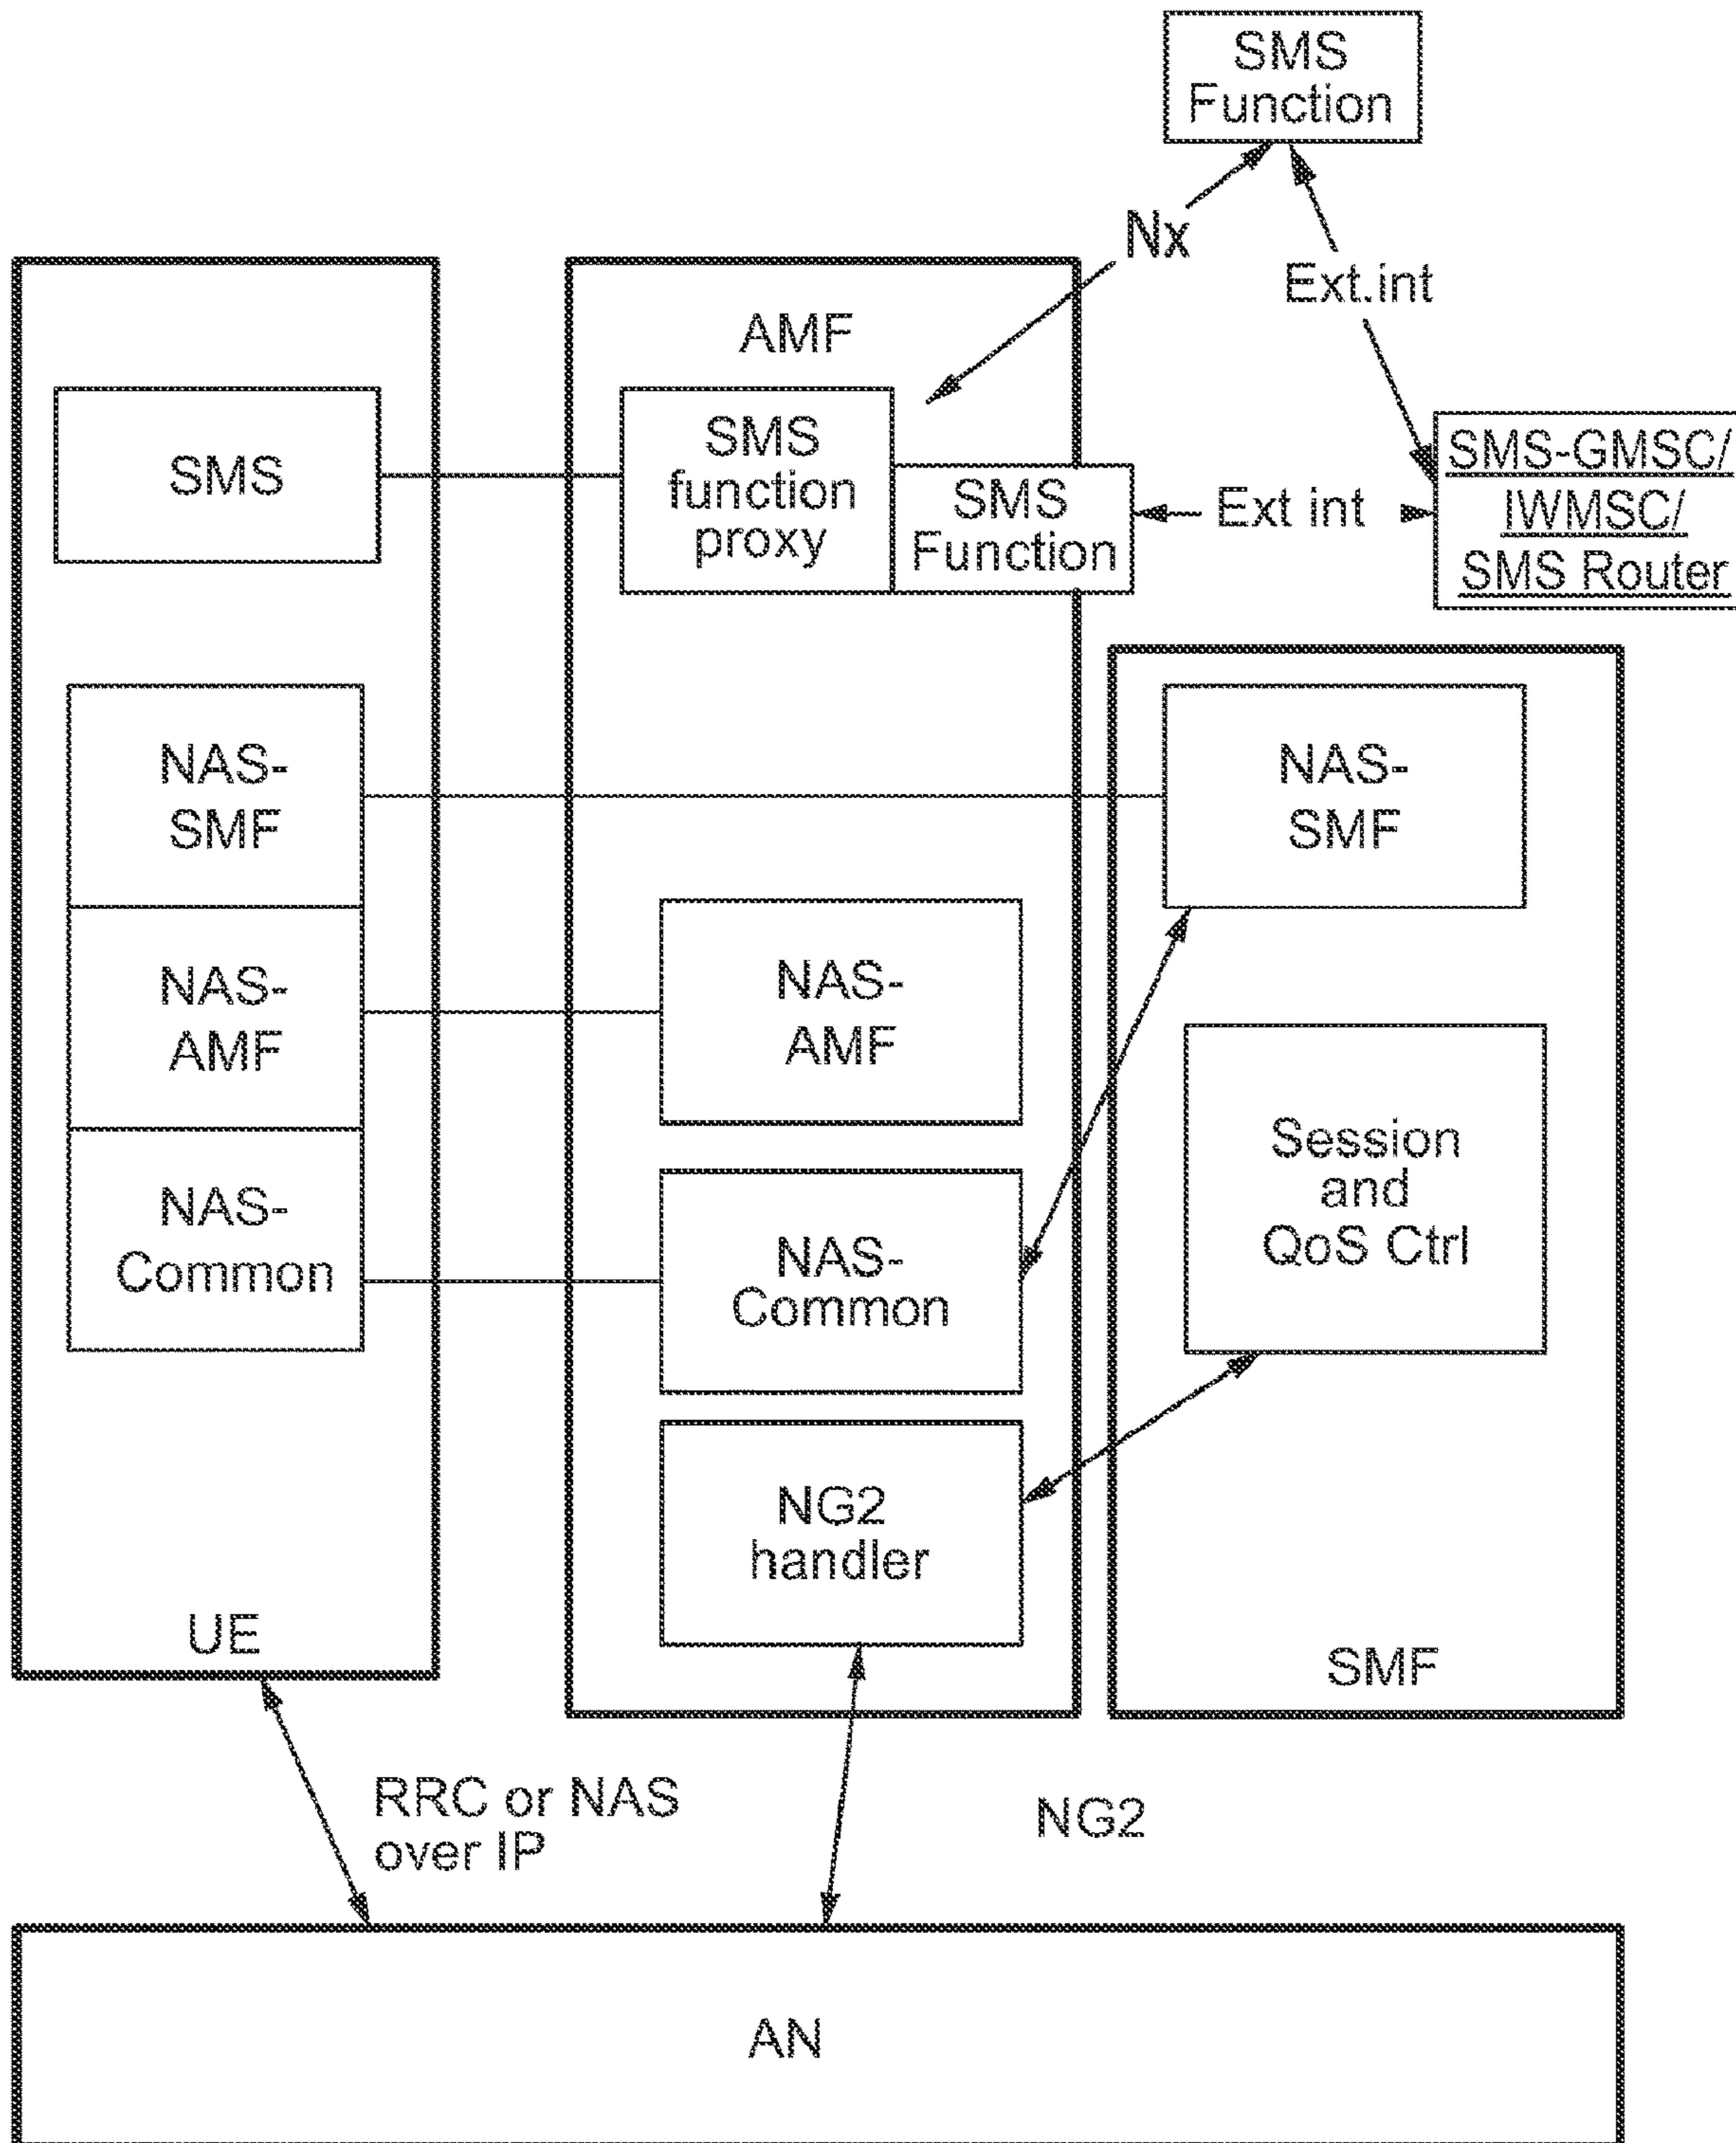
SMS Function

Nx

Ext.int

AMF

SMS

SMS function proxy

SMS Function

Ext int

SMS-GMSC/ IWMSC/ SMS Router

NAS-SMF

NAS-SMF

NAS-AMF

NAS-AMF

Session and QoS Ctrl

NAS-Common

NAS-Common

NG2 handler

UE

SMF

RRC or NAS over IP

NG2

AN